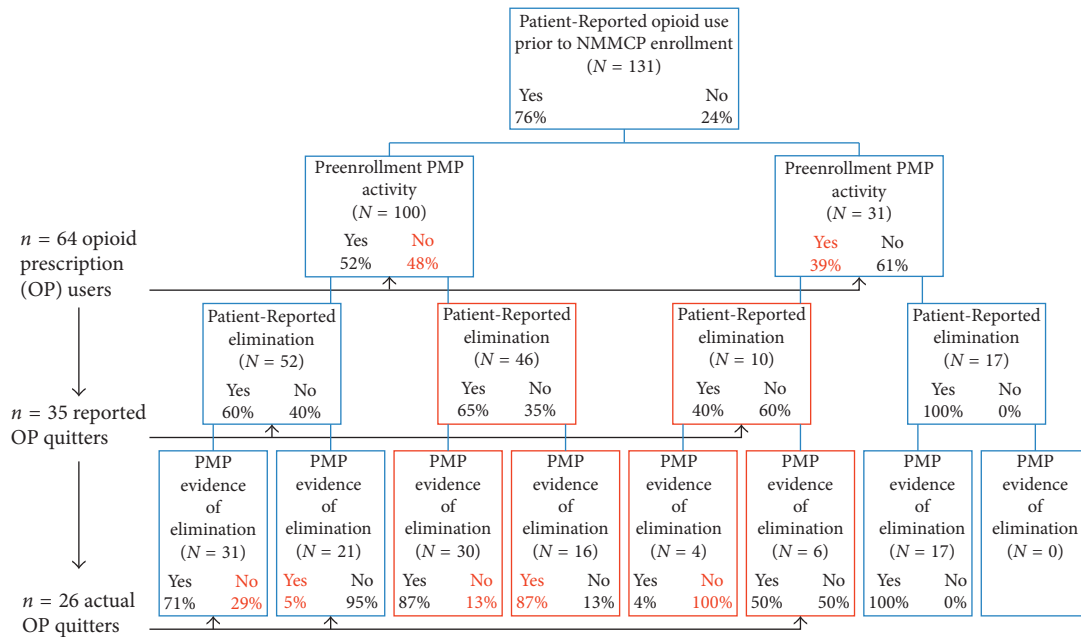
Patient-Reported opioid use prior to NMMCP enrollment
($N = 131$)
Yes 76%
No 24%

Preenrollment PMP activity
($N = 100$)
Yes 52%
No 48%

Preenrollment PMP activity
($N = 31$)
Yes 39%
No 61%

$n = 64$ opioid prescription (OP) users

Patient-Reported elimination
($N = 52$)
Yes 60%
No 40%

Patient-Reported elimination
($N = 46$)
Yes 65%
No 35%

Patient-Reported elimination
($N = 10$)
Yes 40%
No 60%

Patient-Reported elimination
($N = 17$)
Yes 100%
No 0%

$n = 35$ reported OP quitters

PMP evidence of elimination
($N = 31$)
Yes 71%
No 29%

PMP evidence of elimination
($N = 21$)
Yes 5%
No 95%

PMP evidence of elimination
($N = 30$)
Yes 87%
No 13%

PMP evidence of elimination
($N = 16$)
Yes 87%
No 13%

PMP evidence of elimination
($N = 4$)
Yes 4%
No 100%

PMP evidence of elimination
($N = 6$)
Yes 50%
No 50%

PMP evidence of elimination
($N = 17$)
Yes 100%
No 0%

PMP evidence of elimination
($N = 0$)

$n = 26$ actual OP quitters